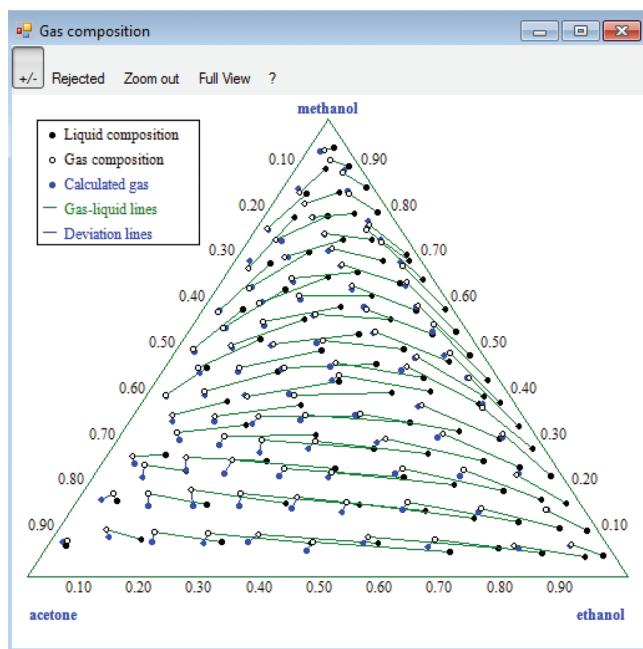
Gas composition

+/- Rejected Zoom out Full View ?

methanol

Liquid composition
Gas composition
Calculated gas
Gas-liquid lines
Deviation lines

0.10
0.20
0.30
0.40
0.50
0.60
0.70
0.80
0.90

0.90
0.80
0.70
0.60
0.50
0.40
0.30
0.20
0.10

0.10 0.20 0.30 0.40 0.50 0.60 0.70 0.80 0.90

acetone

ethanol